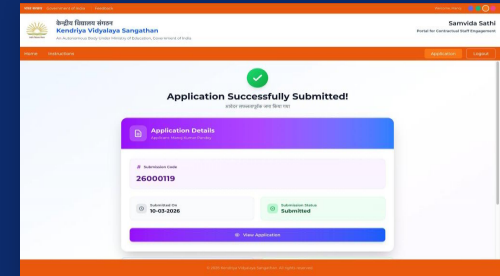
भारत सरकार Government of India Feedback

केन्द्रीय विद्यालय संगठन
Kendriya Vidyalaya Sangathan
An Autonomous Body Under Ministry of Education, Government of India

Samvida Sathi
Portal for Contractual Staff Engagement

Home Instructions Application Logout

Application Successfully Submitted!
आवेदन सफलतापूर्वक जमा किया गया

Application Details
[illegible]

Submission Code
26000119

Submitted On
10-03-2026

Submission Status
Submitted

View Application

© 2026 Kendriya Vidyalaya Sangathan. All rights reserved.